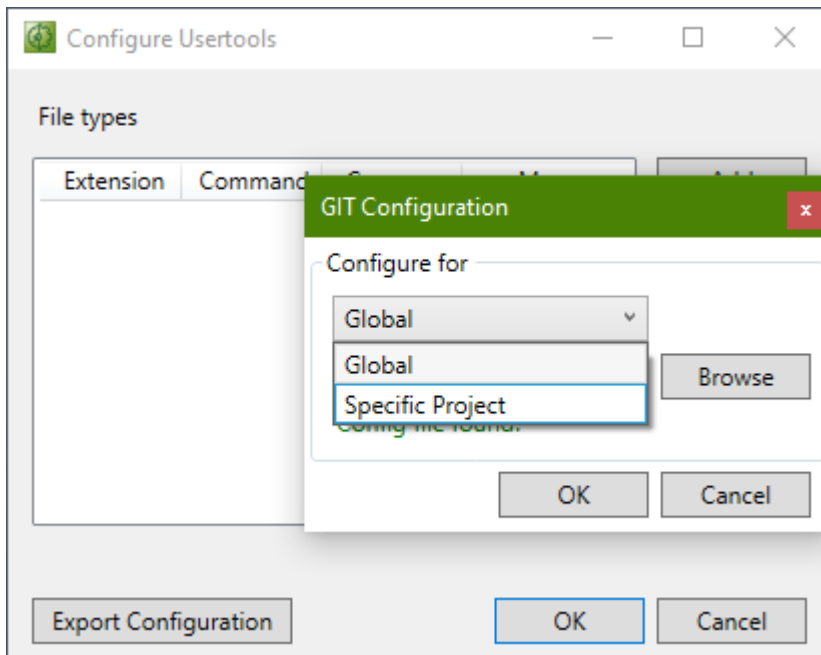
Configure Usertools

File types

| Extension | Command | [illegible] | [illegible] |
|---|---|---|---|

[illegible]

GIT Configuration

x

Configure for

Global

Global

Specific Project

Browse

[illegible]

OK

Cancel

Export Configuration

OK

Cancel